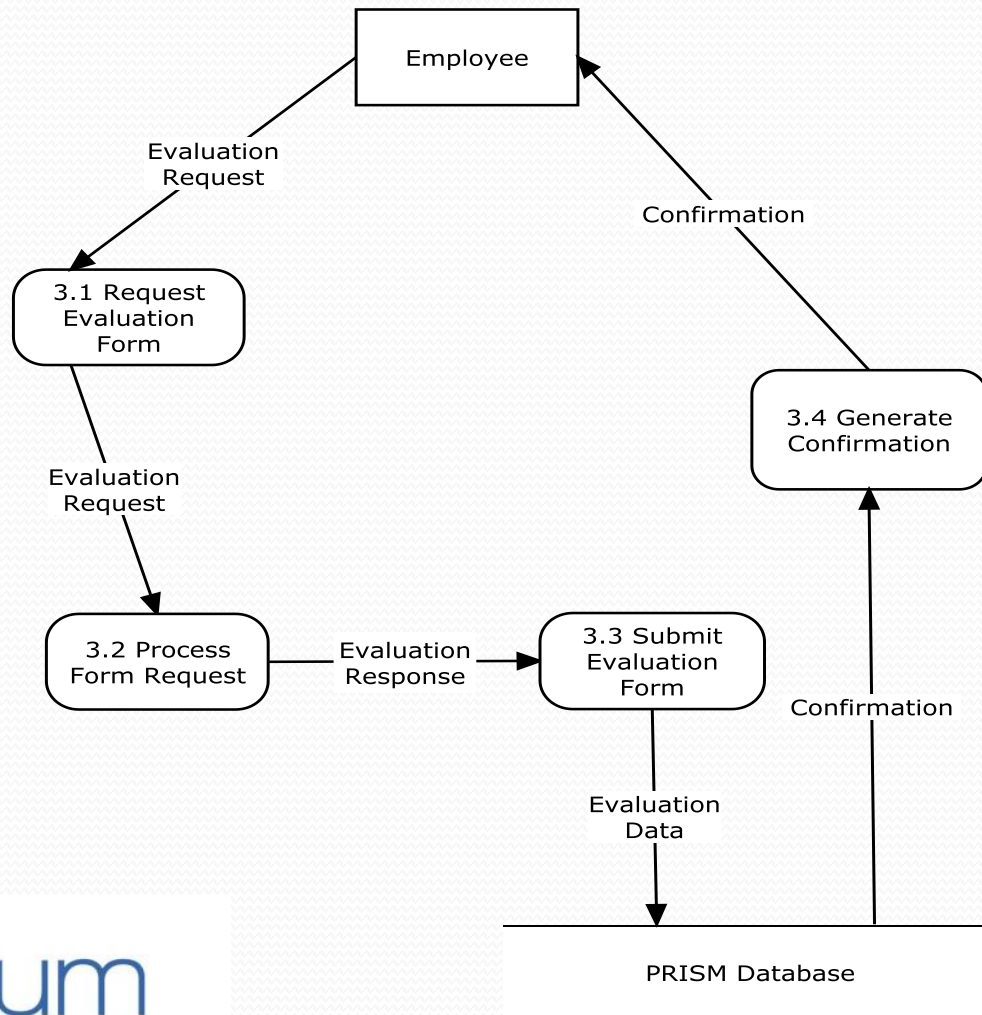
Employee

Evaluation Request

Confirmation

3.1 Request Evaluation Form

3.4 Generate Confirmation

Evaluation Request

3.2 Process Form Request

Evaluation Response

3.3 Submit Evaluation Form

Confirmation

Evaluation Data

um

PRISM Database